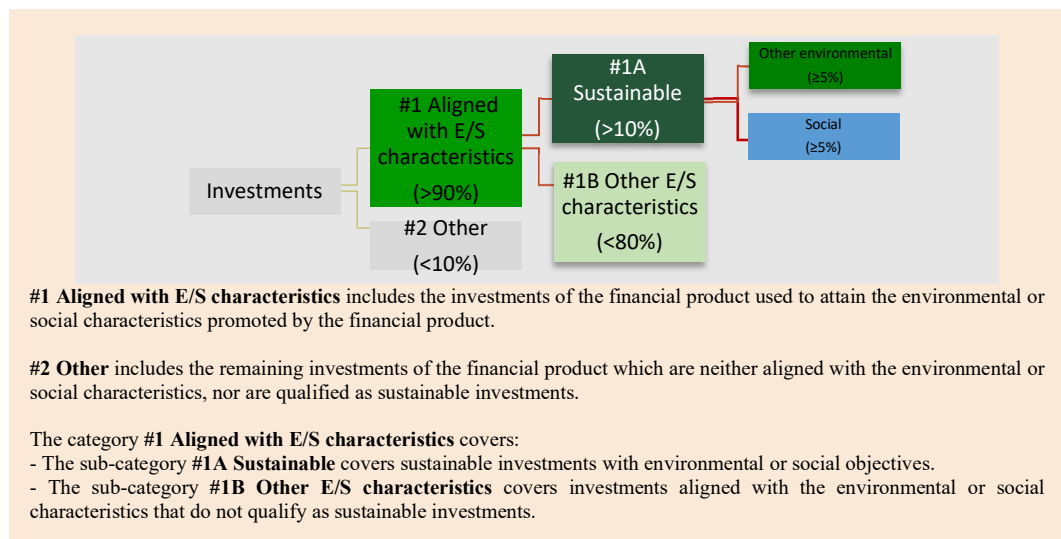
Investments

#1 Aligned with E/S characteristics

(>90%)

#2 Other

(<10%)

#1A Sustainable

(>10%)

#1B Other E/S characteristics

(<80%)

Other environmental

(≥5%)

Social

(≥5%)

**#1 Aligned with E/S characteristics** includes the investments of the financial product used to attain the environmental or social characteristics promoted by the financial product.

**#2 Other** includes the remaining investments of the financial product which are neither aligned with the environmental or social characteristics, nor are qualified as sustainable investments.

The category **#1 Aligned with E/S characteristics** covers:
- The sub-category **#1A Sustainable** covers sustainable investments with environmental or social objectives.
- The sub-category **#1B Other E/S characteristics** covers investments aligned with the environmental or social characteristics that do not qualify as sustainable investments.